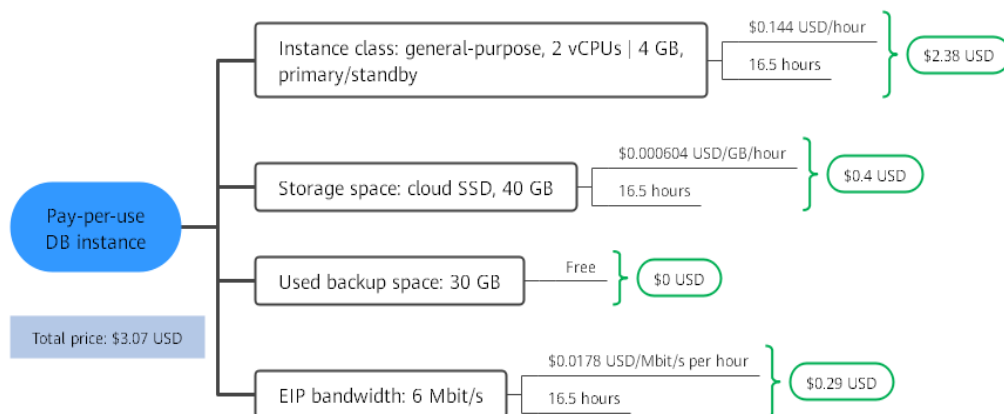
Pay-per-use DB instance

Instance class: general-purpose, 2 vCPUs | 4 GB, primary/standby

$0.144 USD/hour

16.5 hours

$2.38 USD

Storage space: cloud SSD, 40 GB

$0.000604 USD/GB/hour

16.5 hours

$0.4 USD

Used backup space: 30 GB

Free

$0 USD

Total price: $3.07 USD

EIP bandwidth: 6 Mbit/s

$0.0178 USD/Mbit/s per hour

16.5 hours

$0.29 USD